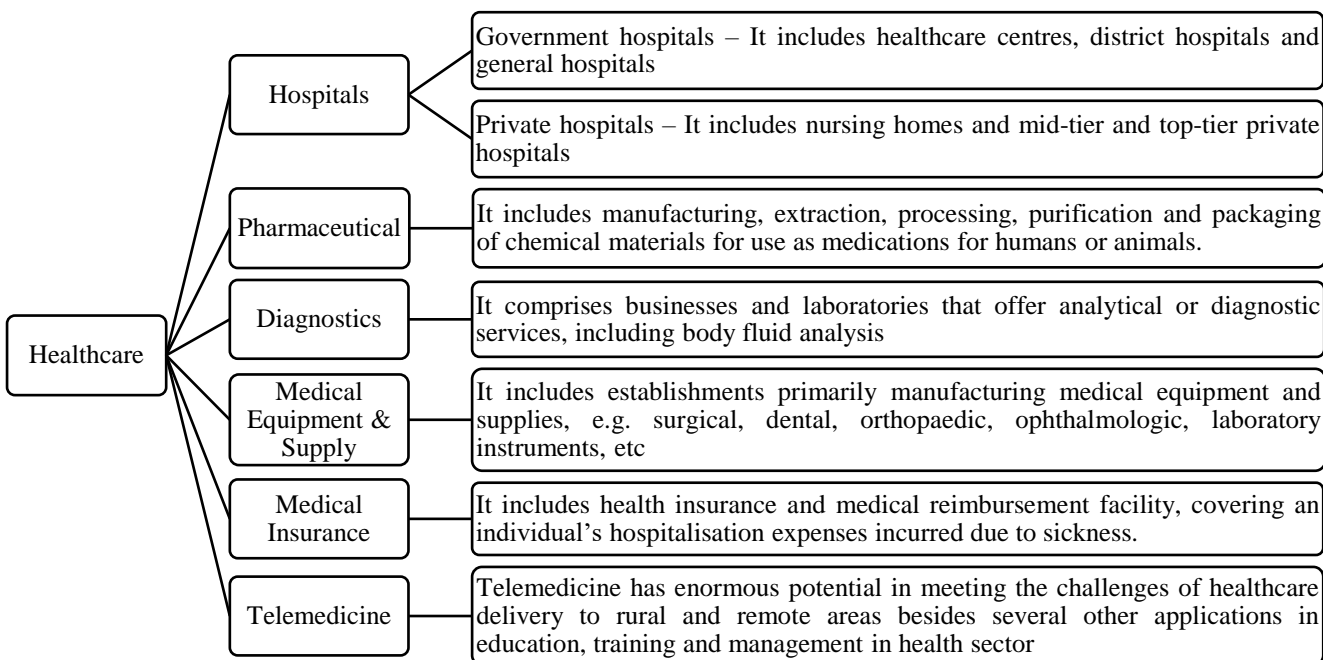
Healthcare

Hospitals

Government hospitals – It includes healthcare centres, district hospitals and general hospitals

Private hospitals – It includes nursing homes and mid-tier and top-tier private hospitals

Pharmaceutical

It includes manufacturing, extraction, processing, purification and packaging of chemical materials for use as medications for humans or animals.

Diagnostics

It comprises businesses and laboratories that offer analytical or diagnostic services, including body fluid analysis

Medical Equipment & Supply

It includes establishments primarily manufacturing medical equipment and supplies, e.g. surgical, dental, orthopaedic, ophthalmologic, laboratory instruments, etc

Medical Insurance

It includes health insurance and medical reimbursement facility, covering an individual's hospitalisation expenses incurred due to sickness.

Telemedicine

Telemedicine has enormous potential in meeting the challenges of healthcare delivery to rural and remote areas besides several other applications in education, training and management in health sector